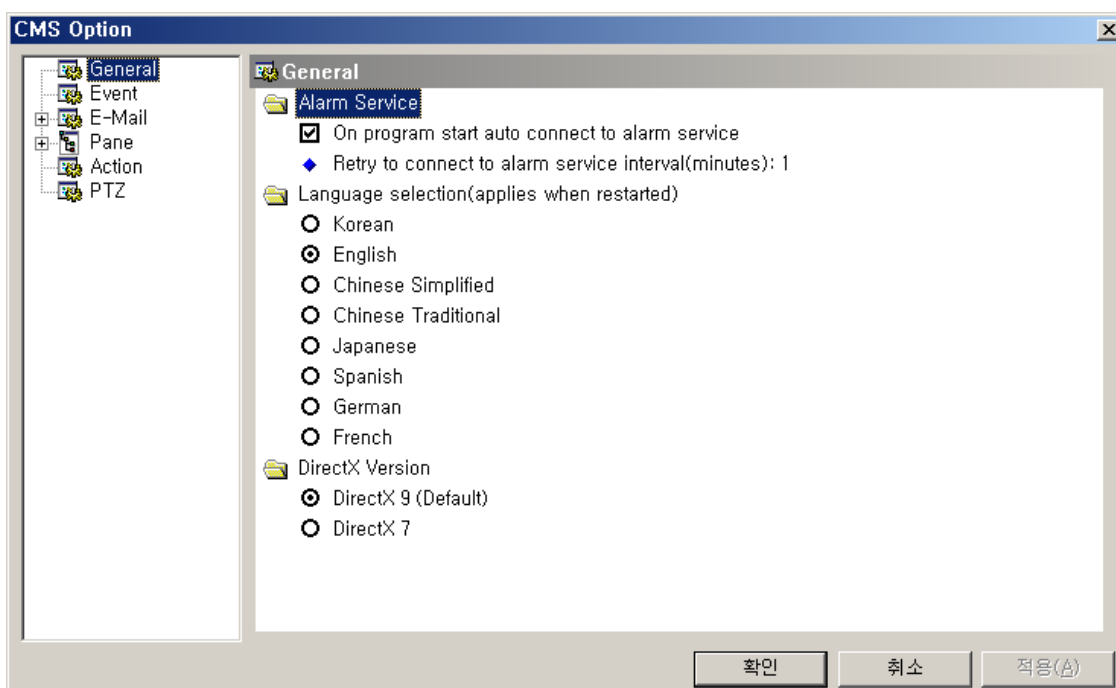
CMS Option

General
Event
E-Mail
Pane
Action
PTZ

General

Alarm Service

On program start auto connect to alarm service

Retry to connect to alarm service interval(minutes): 1

Language selection(applies when restarted)

Korean

English

Chinese Simplified

Chinese Traditional

Japanese

Spanish

German

French

DirectX Version

DirectX 9 (Default)

DirectX 7

확인 취소 적용(A)